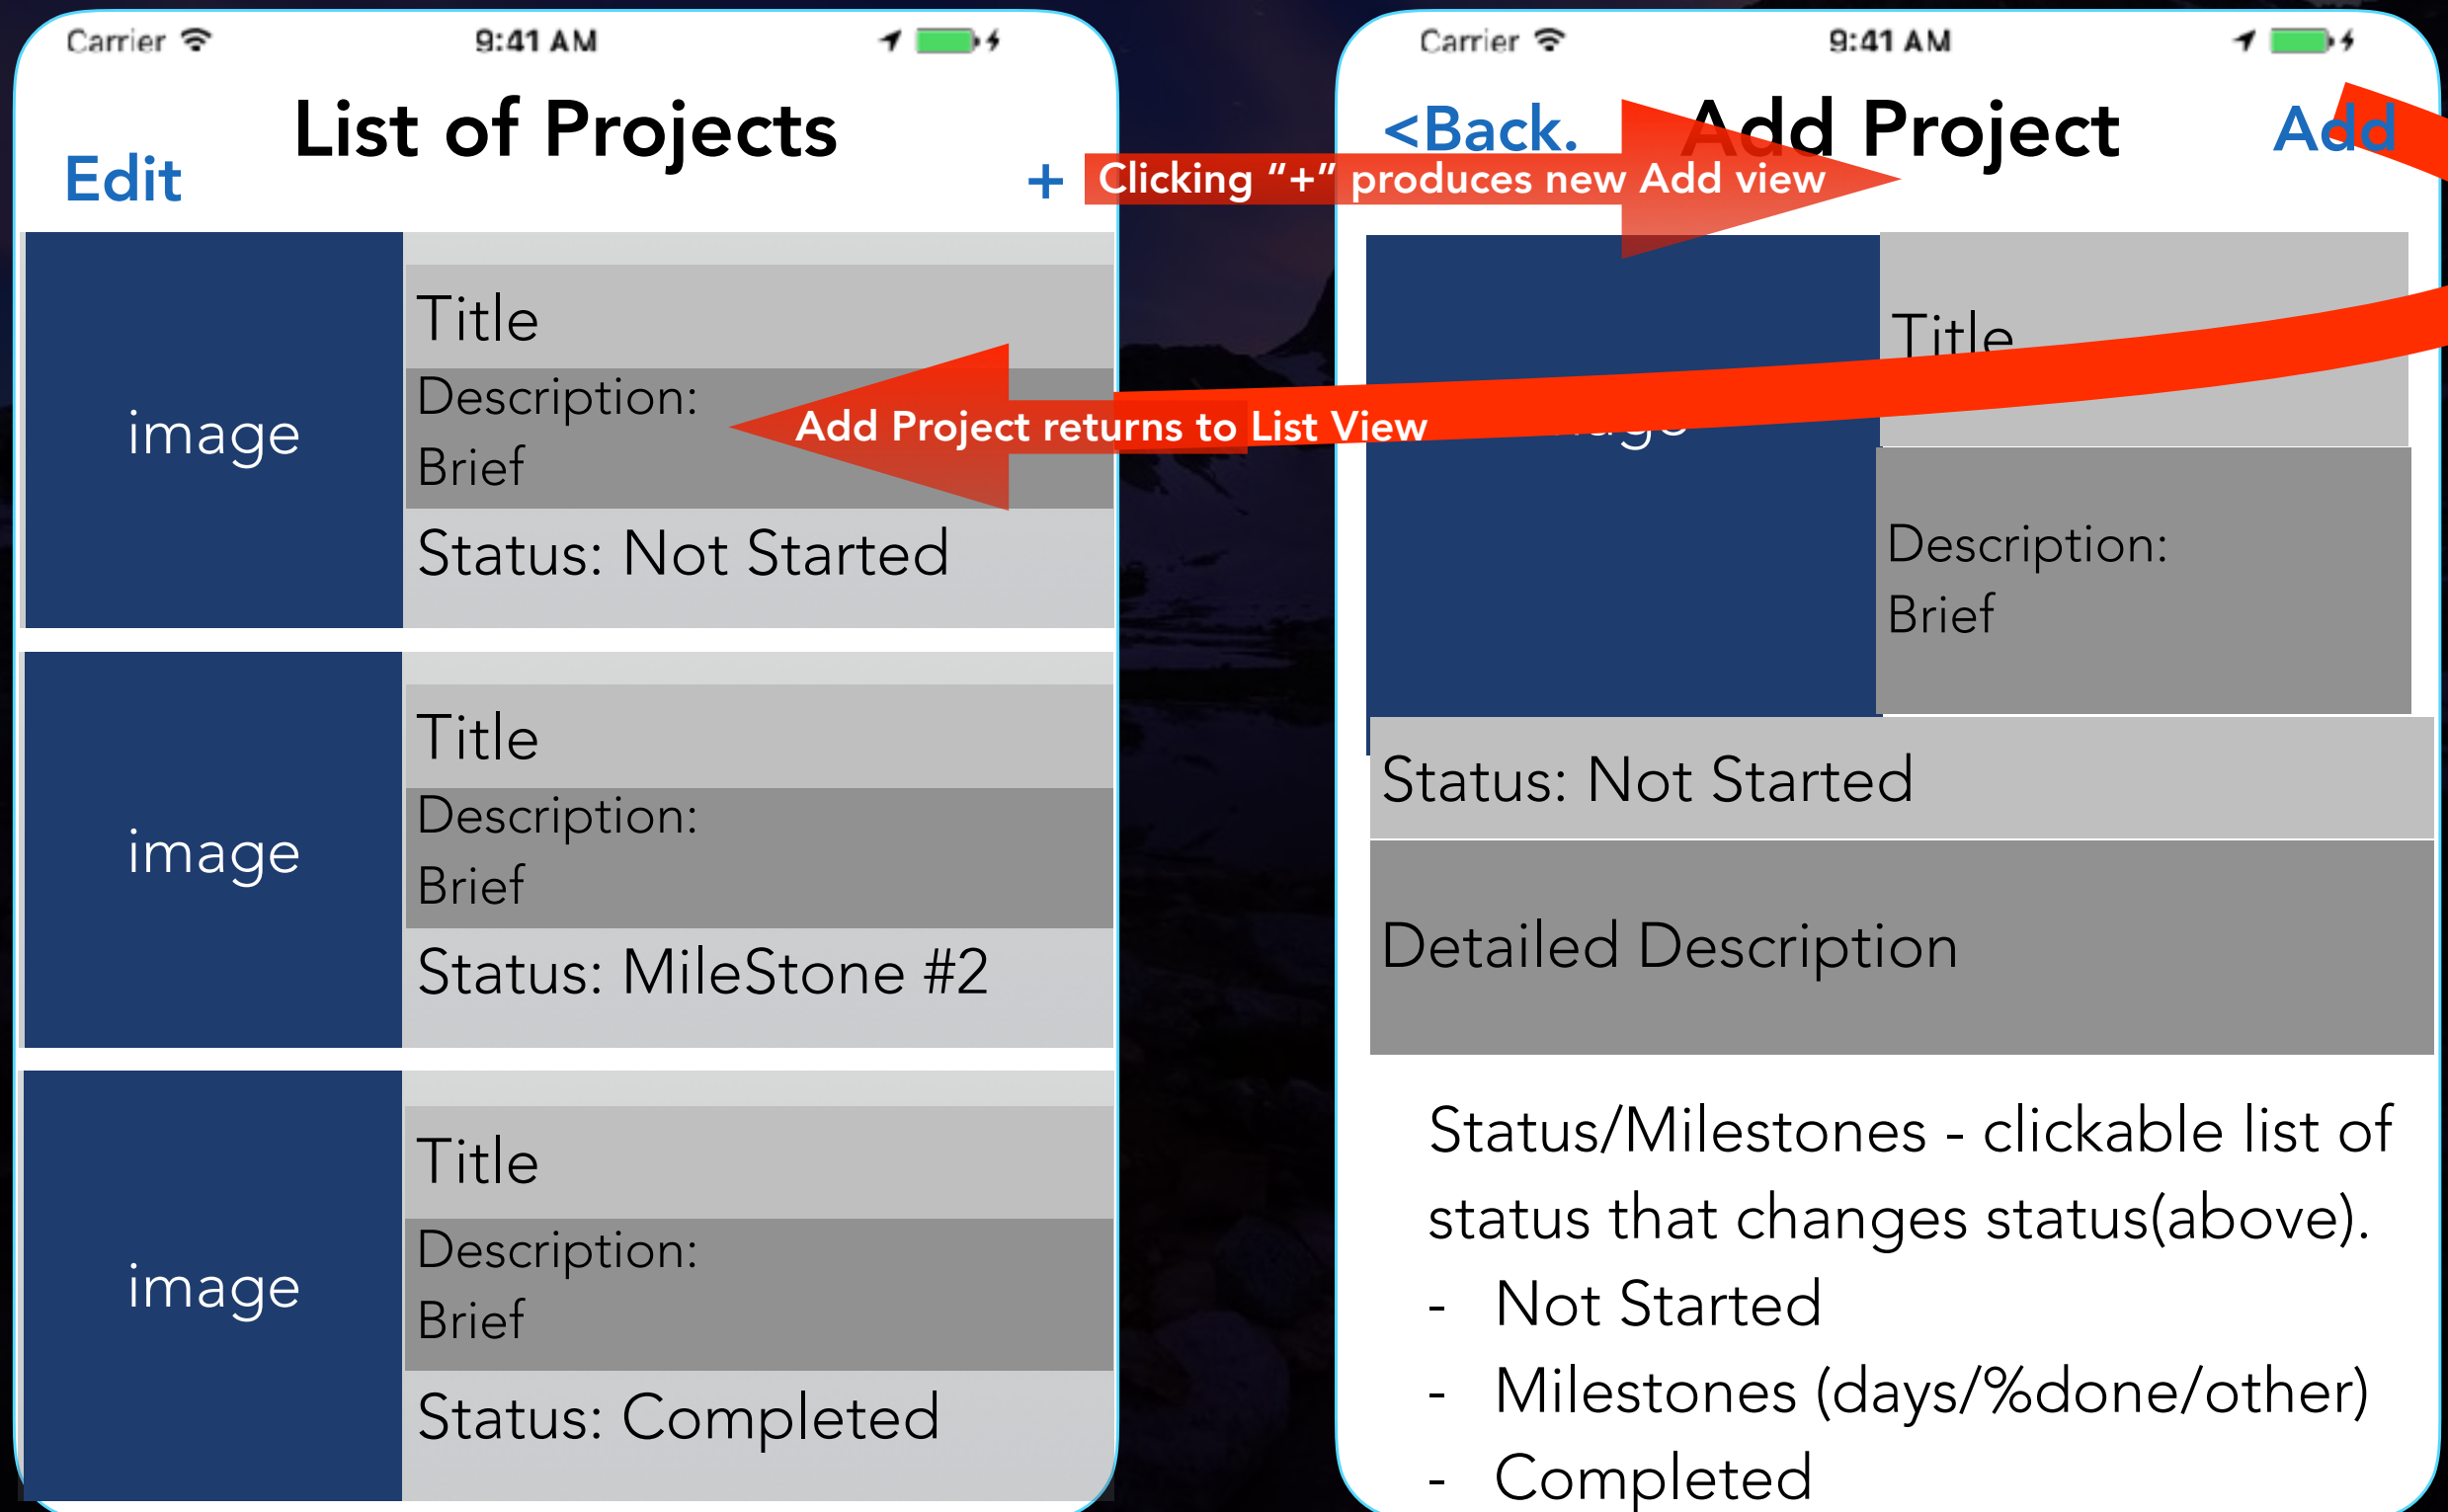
Carrier 9:41 AM

List of Projects

Edit +

image

Title

Description:
Brief

Status: Not Started

image

Title

Description:
Brief

Status: MileStone #2

image

Title

Description:
Brief

Status: Completed

Clicking "+" produces new Add view

Add Project returns to List View

Carrier 9:41 AM

<Back. Add Project Add

image

Title

Description:
Brief

Status: Not Started

Detailed Description

Status/Milestones - clickable list of status that changes status(above).
- Not Started
- Milestones (days/%done/other)
- Completed